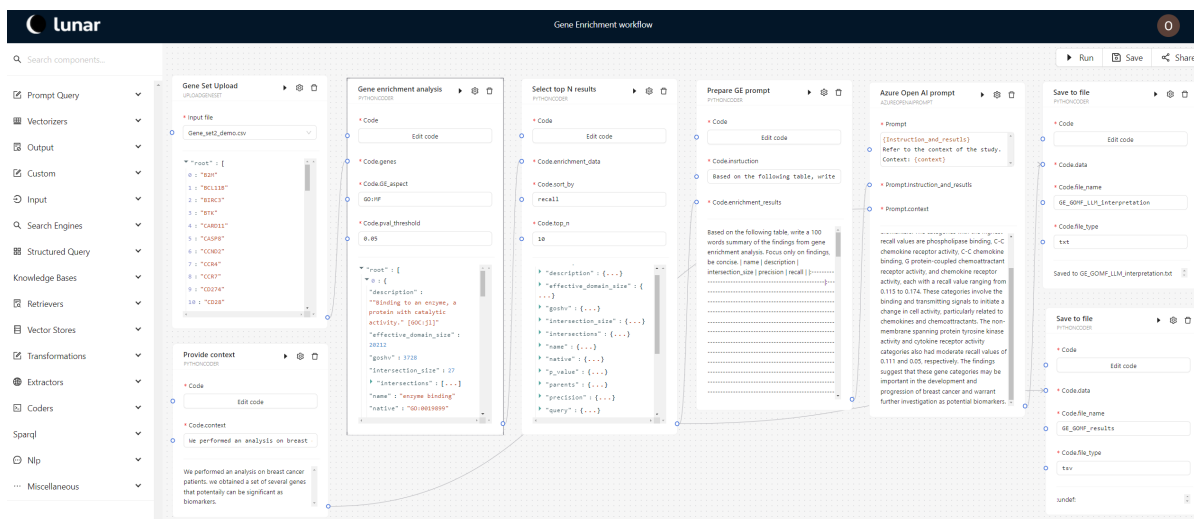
lunar

Gene Enrichment workflow

O

Search components...

Prompt Query
Vectorizers
Output
Custom
Input
Search Engines
Structured Query
Knowledge Bases
Retrievers
Vector Stores
Transformations
Extractors
Coders
Sparql
Nlp
Miscellaneous

Run
Save
Share

Gene Set Upload
UPLOADGENESET
* Input file
Gene_set2_demo.csv
"root" : [
0 : "B2M"
1 : "BCL11B"
2 : "BIRC3"
3 : "BTK"
4 : "CARD11"
5 : "CASP8"
6 : "CCND2"
7 : "CCR4"
8 : "CCR7"
9 : "CD274"
10 : "CD28"

Provide context
PYTHONCODER
* Code
Edit code
* Code.context
We performed an analysis on breast
We performed an analysis on breast cancer patients. we obtained a set of several genes that potentially can be significant as biomarkers.

Gene enrichment analysis
PYTHONCODER
* Code
Edit code
* Code.genes
* Code.GE_aspect
GO:MF
* Code.pval_threshold
0.05
"root" : [
0 : {
"description" : "Binding to an enzyme, a protein with catalytic activity." [GOC:jl]"
"effective_domain_size" : 20212
"goshv" : 3728
"intersection_size" : 27
"intersections" : [...]
"name" : "enzyme binding"
"native" : "GO:0019899"

Select top N results
PYTHONCODER
* Code
Edit code
* Code.enrichment_data
* Code.sort_by
recall
* Code.top_n
10
"description" : {...}
"effective_domain_size" : {...}
"goshv" : {...}
"intersection_size" : {...}
"intersections" : {...}
"name" : {...}
"native" : {...}
"p_value" : {...}
"parents" : {...}
"precision" : {...}
"query" : {...}

Prepare GE prompt
PYTHONCODER
* Code
Edit code
* Code.instruction
Based on the following table, write
* Code.enrichment_results
Based on the following table, write a 100 words summary of the findings from gene enrichment analysis. Focus only on findings, be concise. | name | description | intersection_size | precision | recall | |---------

Azure Open AI prompt
AZUREOPENAIPROMPT
* Prompt
{instruction_and_results}
Refer to the context of the study.
Context: {context}
* Prompt.instruction_and_results
* Prompt.context
recall values are phospholipase binding, C-C chemokine receptor activity, C-C chemokine binding, G protein-coupled chemoattractant receptor activity, and chemokine receptor activity, each with a recall value ranging from 0.115 to 0.174. These categories involve the binding and transmitting signals to initiate a change in cell activity, particularly related to chemokines and chemoattractants. The non-membrane spanning protein tyrosine kinase activity and cytokine receptor activity categories also had moderate recall values of 0.111 and 0.05, respectively. The findings suggest that these gene categories may be important in the development and progression of breast cancer and warrant further investigation as potential biomarkers.

Save to file
PYTHONCODER
* Code
Edit code
* Code.data
* Code.file_name
GE_GOMF_LLM_interpretation
* Code.file_type
txt
Saved to GE_GOMF_LLM_interpretation.txt

Save to file
PYTHONCODER
* Code
Edit code
* Code.data
* Code.file_name
GE_GOMF_results
* Code.file_type
tsv
:undef: